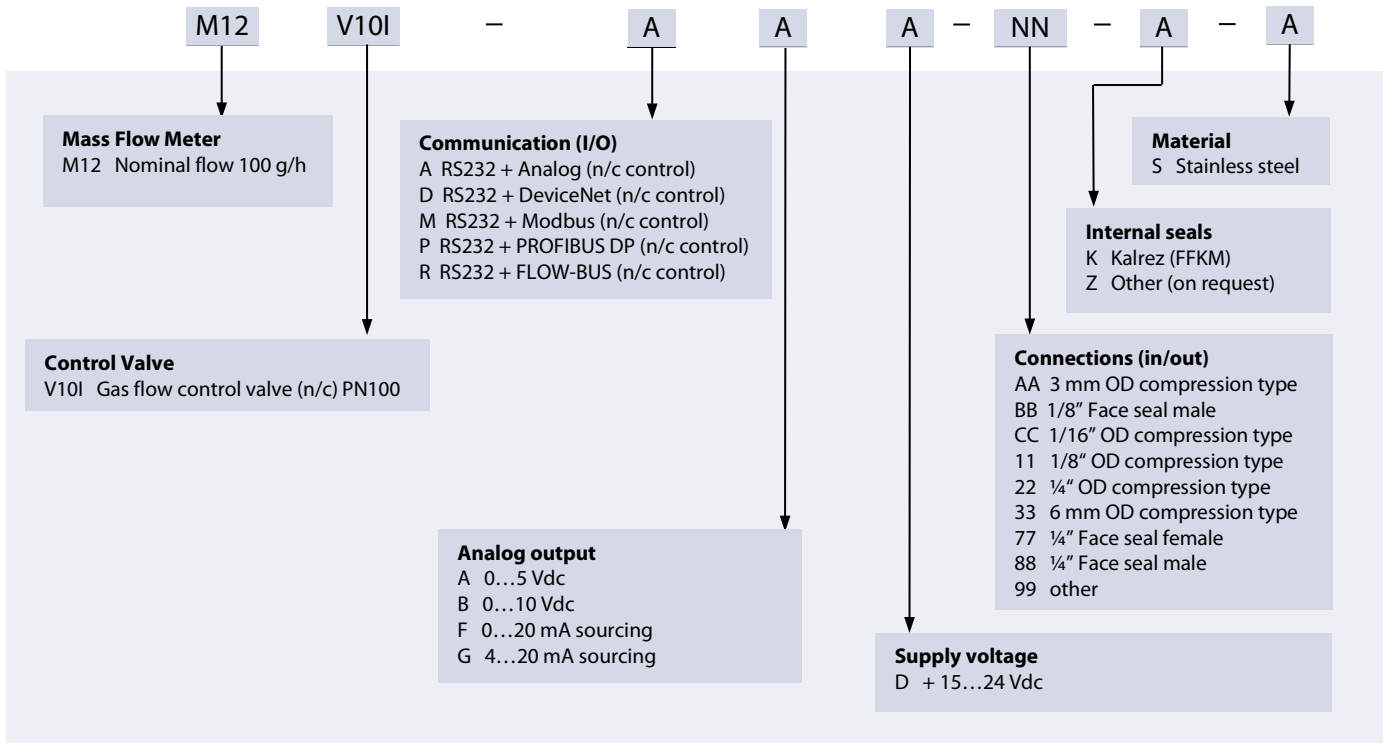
M12 V10I – A A A – NN – A – A

**Mass Flow Meter**
M12 Nominal flow 100 g/h

**Communication (I/O)**
A RS232 + Analog (n/c control)
D RS232 + DeviceNet (n/c control)
M RS232 + Modbus (n/c control)
P RS232 + PROFIBUS DP (n/c control)
R RS232 + FLOW-BUS (n/c control)

**Material**
S Stainless steel

**Internal seals**
K Kalrez (FFKM)
Z Other (on request)

**Control Valve**
V10I Gas flow control valve (n/c) PN100

**Connections (in/out)**
AA 3 mm OD compression type
BB 1/8" Face seal male
CC 1/16" OD compression type
11 1/8" OD compression type
22 ¼" OD compression type
33 6 mm OD compression type
77 ¼" Face seal female
88 ¼" Face seal male
99 other

**Analog output**
A 0…5 Vdc
B 0…10 Vdc
F 0…20 mA sourcing
G 4…20 mA sourcing

**Supply voltage**
D + 15…24 Vdc